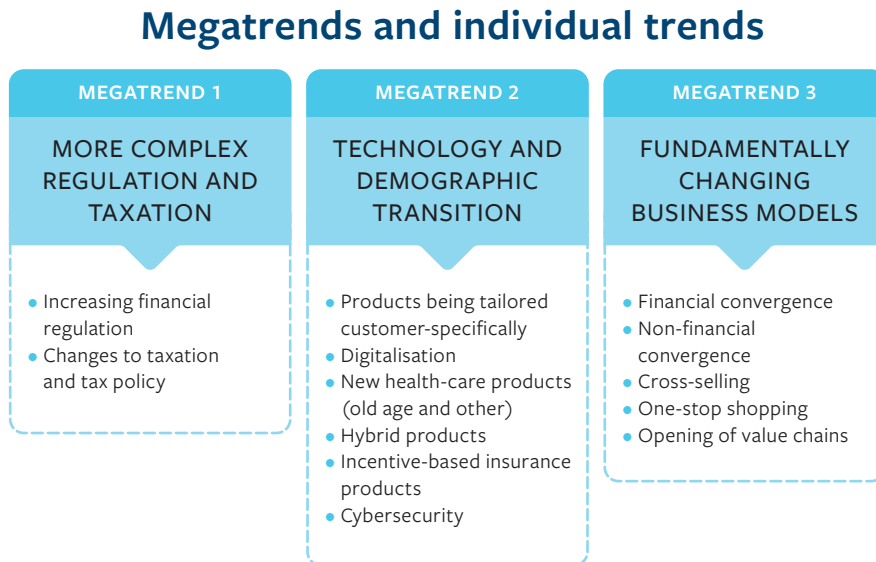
Megatrends and individual trends

MEGATREND 1

MORE COMPLEX REGULATION AND TAXATION

- Increasing financial regulation
- Changes to taxation and tax policy

MEGATREND 2

TECHNOLOGY AND DEMOGRAPHIC TRANSITION

- Products being tailored customer-specifically
- Digitalisation
- New health-care products (old age and other)
- Hybrid products
- Incentive-based insurance products
- Cybersecurity

MEGATREND 3

FUNDAMENTALLY CHANGING BUSINESS MODELS

- Financial convergence
- Non-financial convergence
- Cross-selling
- One-stop shopping
- Opening of value chains